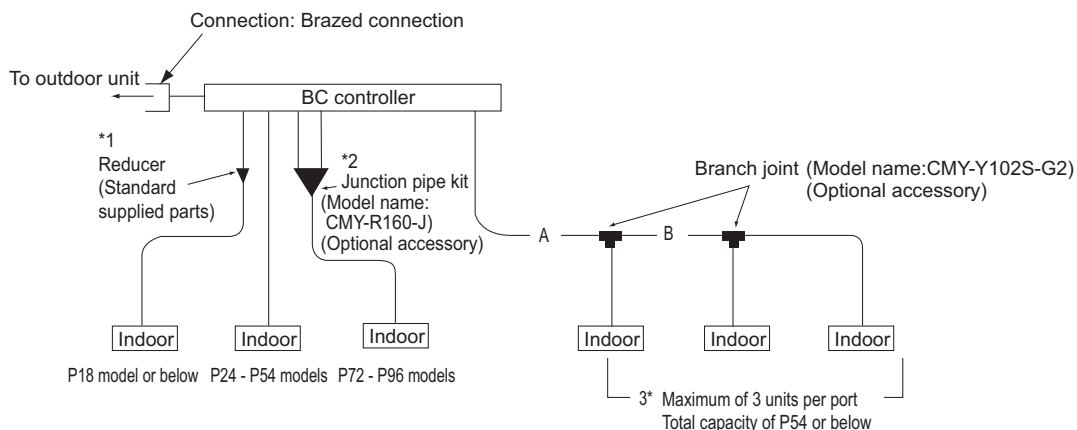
Connection: Brazed connection

To outdoor unit

BC controller

*1
Reducer
(Standard supplied parts)

*2
Junction pipe kit
(Model name: CMY-R160-J)
(Optional accessory)

Branch joint (Model name:CMY-Y102S-G2)
(Optional accessory)

A

B

Indoor

Indoor

Indoor

Indoor

Indoor

Indoor

P18 model or below P24 - P54 models P72 - P96 models

3* Maximum of 3 units per port
Total capacity of P54 or below